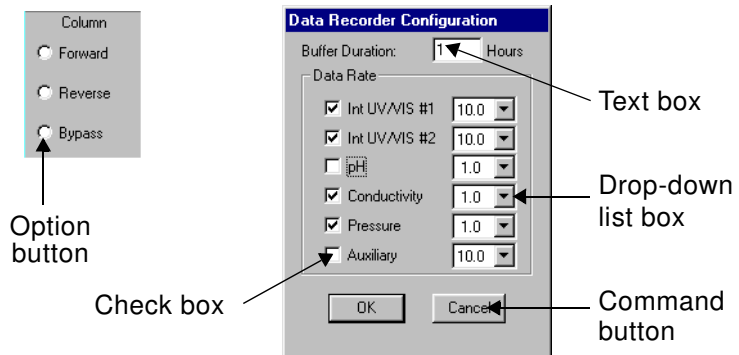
Column

Forward

Reverse

Bypass

Option button

Data Recorder Configuration

Buffer Duration: 1 Hours

Data Rate

Int UV/VIS #1 10.0

Int UV/VIS #2 10.0

pH 1.0

Conductivity 1.0

Pressure 1.0

Auxiliary 10.0

OK

Cancel

Text box

Drop-down list box

Check box

Command button